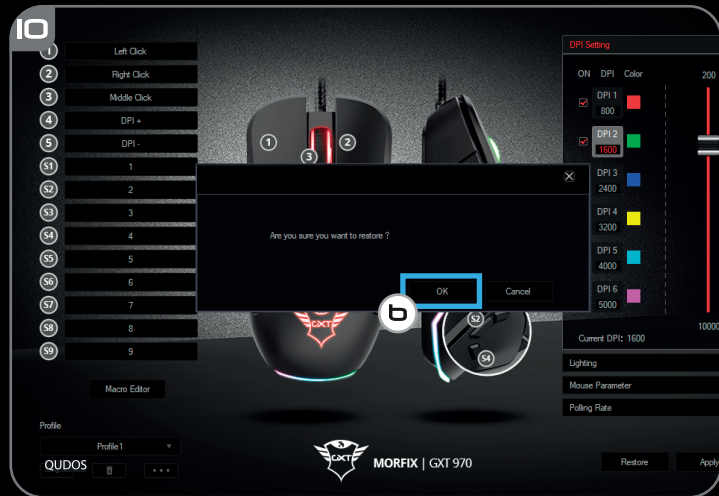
10

1 Left Click
2 Right Click
3 Middle Click
4 DPI +
5 DPI -
S1 1
S2 2
S3 3
S4 4
S5 5
S6 6
S7 7
S8 8
S9 9

Macro Editor

Profile
Profile1
QUDOS

1 2 3

Are you sure you want to restore ?

OK Cancel

b

S2 S4

GXT

MORFIX | GXT 970

DPI Setting
ON DPI Color
200
DPI 1 800
DPI 2 1600
DPI 3 2400
DPI 4 3200
DPI 5 4000
DPI 6 5000
10000
Current DPI: 1600

Lighting
Mouse Parameter
Polling Rate

Restore
Apply